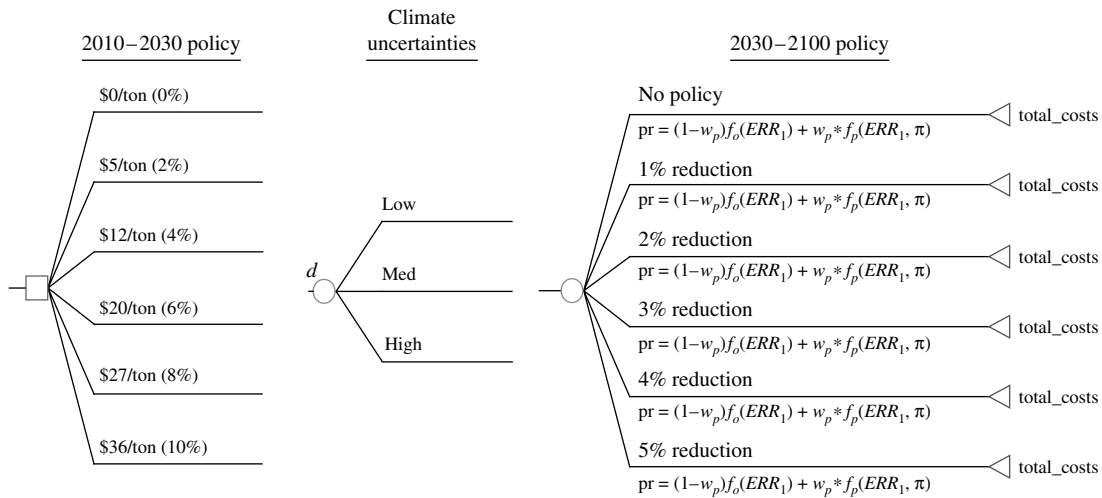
2010–2030 policy

Climate uncertainties

2030–2100 policy

\$0/ton (0%)

\$5/ton (2%)

\$12/ton (4%)

\$20/ton (6%)

\$27/ton (8%)

\$36/ton (10%)

d

Low

Med

High

No policy

$pr = (1-w_p)f_o(ERR_1) + w_p * f_p(ERR_1, \pi)$

total_costs

1% reduction

$pr = (1-w_p)f_o(ERR_1) + w_p * f_p(ERR_1, \pi)$

total_costs

2% reduction

$pr = (1-w_p)f_o(ERR_1) + w_p * f_p(ERR_1, \pi)$

total_costs

3% reduction

$pr = (1-w_p)f_o(ERR_1) + w_p * f_p(ERR_1, \pi)$

total_costs

4% reduction

$pr = (1-w_p)f_o(ERR_1) + w_p * f_p(ERR_1, \pi)$

total_costs

5% reduction

$pr = (1-w_p)f_o(ERR_1) + w_p * f_p(ERR_1, \pi)$

total_costs